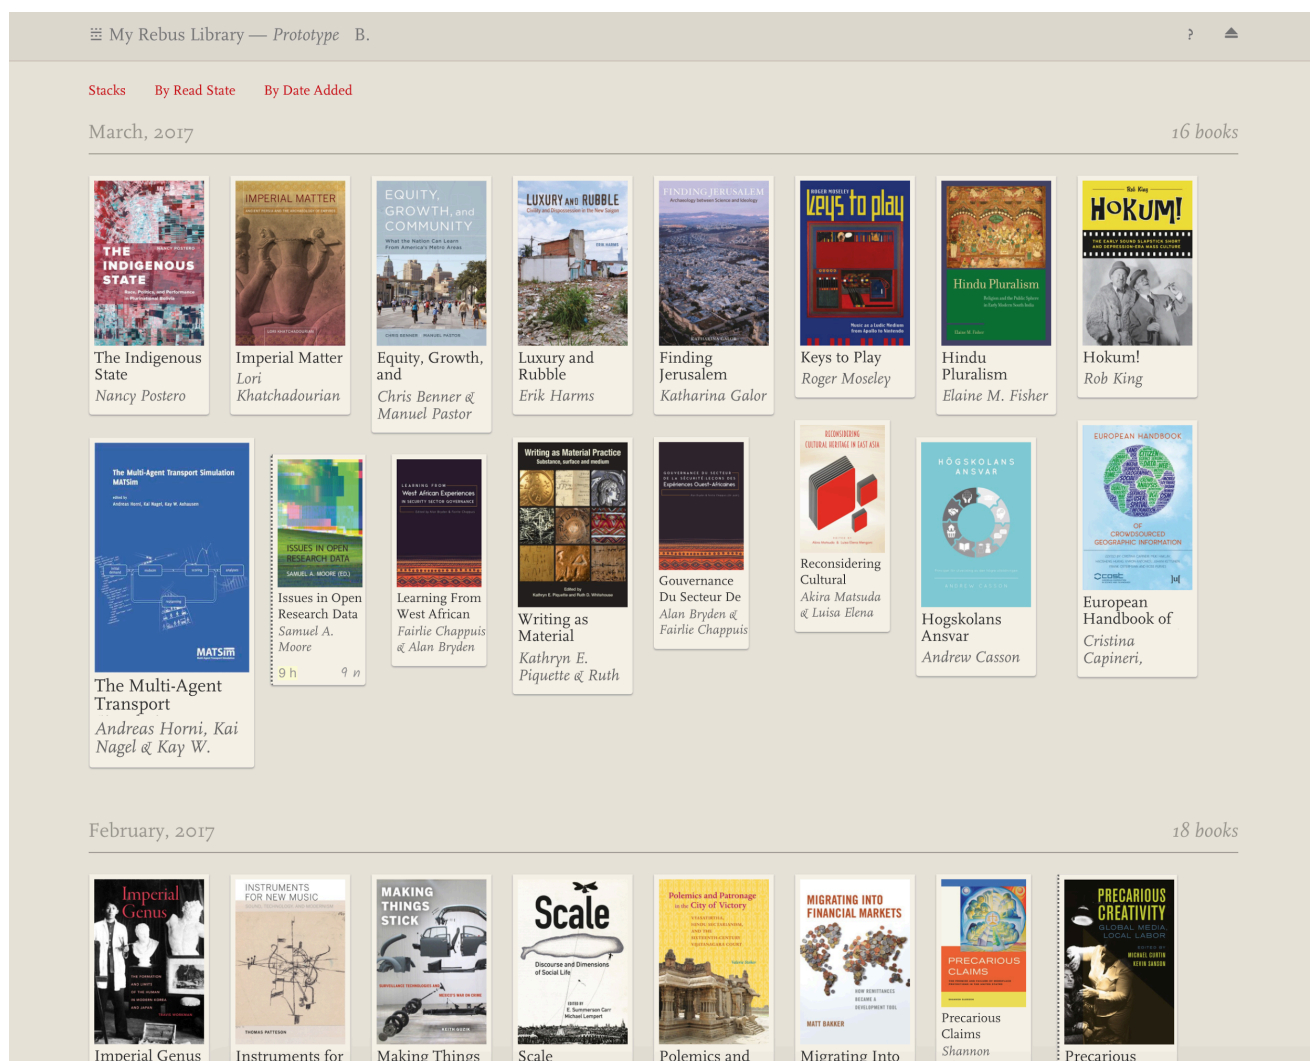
My Rebus Library — Prototype B.

?

Stacks By Read State By Date Added

March, 2017 16 books

THE INDIGENOUS STATE
The Indigenous State
Nancy Postero

IMPERIAL MATTER
Imperial Matter
Lori Khatchadourian

EQUITY, GROWTH, and COMMUNITY
Equity, Growth, and
Chris Benner & Manuel Pastor

LUXURY AND RUBBLE
Luxury and Rubble
Erik Harms

FINDING JERUSALEM
Finding Jerusalem
Katharina Galor

keys to play
Keys to Play
Roger Moseley

Hindu Pluralism
Hindu Pluralism
Elaine M. Fisher

HOKUM!
Hokum!
Rob King

The Multi-Agent Transport Simulation MATSim
MATSim
The Multi-Agent Transport
Andreas Horni, Kai Nagel & Kay W.

ISSUES IN OPEN RESEARCH DATA
SAMUEL A. MOORE (ED.)
Issues in Open Research Data
Samuel A. Moore
9 h 9 n

West African Experiences
Learning From West African
Fairlie Chappuis & Alan Bryden

Writing as Material Practice
Writing as Material
Kathryn E. Piquette & Ruth

Gouvernance Du Secteur De
Alan Bryden & Fairlie Chappuis

Reconsidering Cultural
Akira Matsuda & Luisa Elena

HÖGSKOLANS ANSVAR
Hogskolans Ansvar
Andrew Casson

EUROPEAN HANDBOOK
CROWDSOURCED GEOGRAPHIC INFORMATION
European Handbook of
Cristina Capineri,

February, 2017 18 books

Imperial Genus
Imperial Genus

INSTRUMENTS FOR NEW MUSIC
Instruments for

MAKING THINGS STICK
Making Things

Scale
Scale

Polemics and Patronage in the City of Victory
Polemics and

MIGRATING INTO FINANCIAL MARKETS
MATT BAKER
Migrating Into

PRECARIOUS CLAIMS
Precarious Claims
Shannon

PRECARIOUS CREATIVITY
Precarious